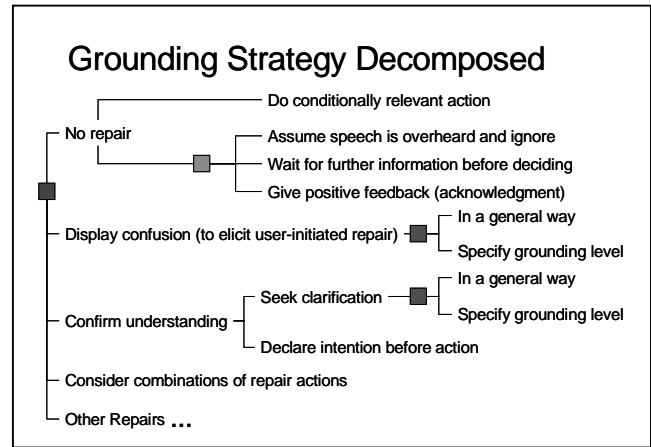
Grounding Strategy Decomposed

No repair

Do conditionally relevant action

Assume speech is overheard and ignore

Wait for further information before deciding

Give positive feedback (acknowledgment)

Display confusion (to elicit user-initiated repair)

In a general way

Specify grounding level

Confirm understanding

Seek clarification

In a general way

Specify grounding level

Declare intention before action

Consider combinations of repair actions

Other Repairs ...